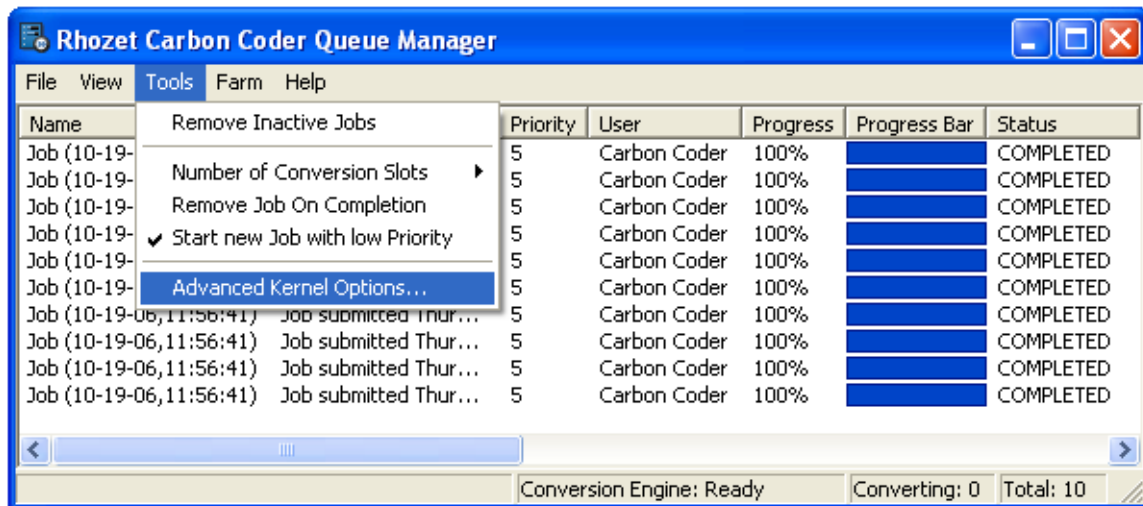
Rhozet Carbon Coder Queue Manager

File View Tools Farm Help

Remove Inactive Jobs

Number of Conversion Slots

Remove Job On Completion

✔ Start new Job with low Priority

Advanced Kernel Options...

| Name | | Priority | User | Progress | Progress Bar | Status |
|---|---|---|---|---|---|---|
| Job (10-19- | | 5 | Carbon Coder | 100% | | COMPLETED |
| Job (10-19- | | 5 | Carbon Coder | 100% | | COMPLETED |
| Job (10-19- | | 5 | Carbon Coder | 100% | | COMPLETED |
| Job (10-19- | | 5 | Carbon Coder | 100% | | COMPLETED |
| Job (10-19- | | 5 | Carbon Coder | 100% | | COMPLETED |
| Job (10-19- | | 5 | Carbon Coder | 100% | | COMPLETED |
| Job (10-19-06,11:56:41) | Job submitted Thur... | 5 | Carbon Coder | 100% | | COMPLETED |
| Job (10-19-06,11:56:41) | Job submitted Thur... | 5 | Carbon Coder | 100% | | COMPLETED |
| Job (10-19-06,11:56:41) | Job submitted Thur... | 5 | Carbon Coder | 100% | | COMPLETED |
| Job (10-19-06,11:56:41) | Job submitted Thur... | 5 | Carbon Coder | 100% | | COMPLETED |

Conversion Engine: Ready | Converting: 0 | Total: 10